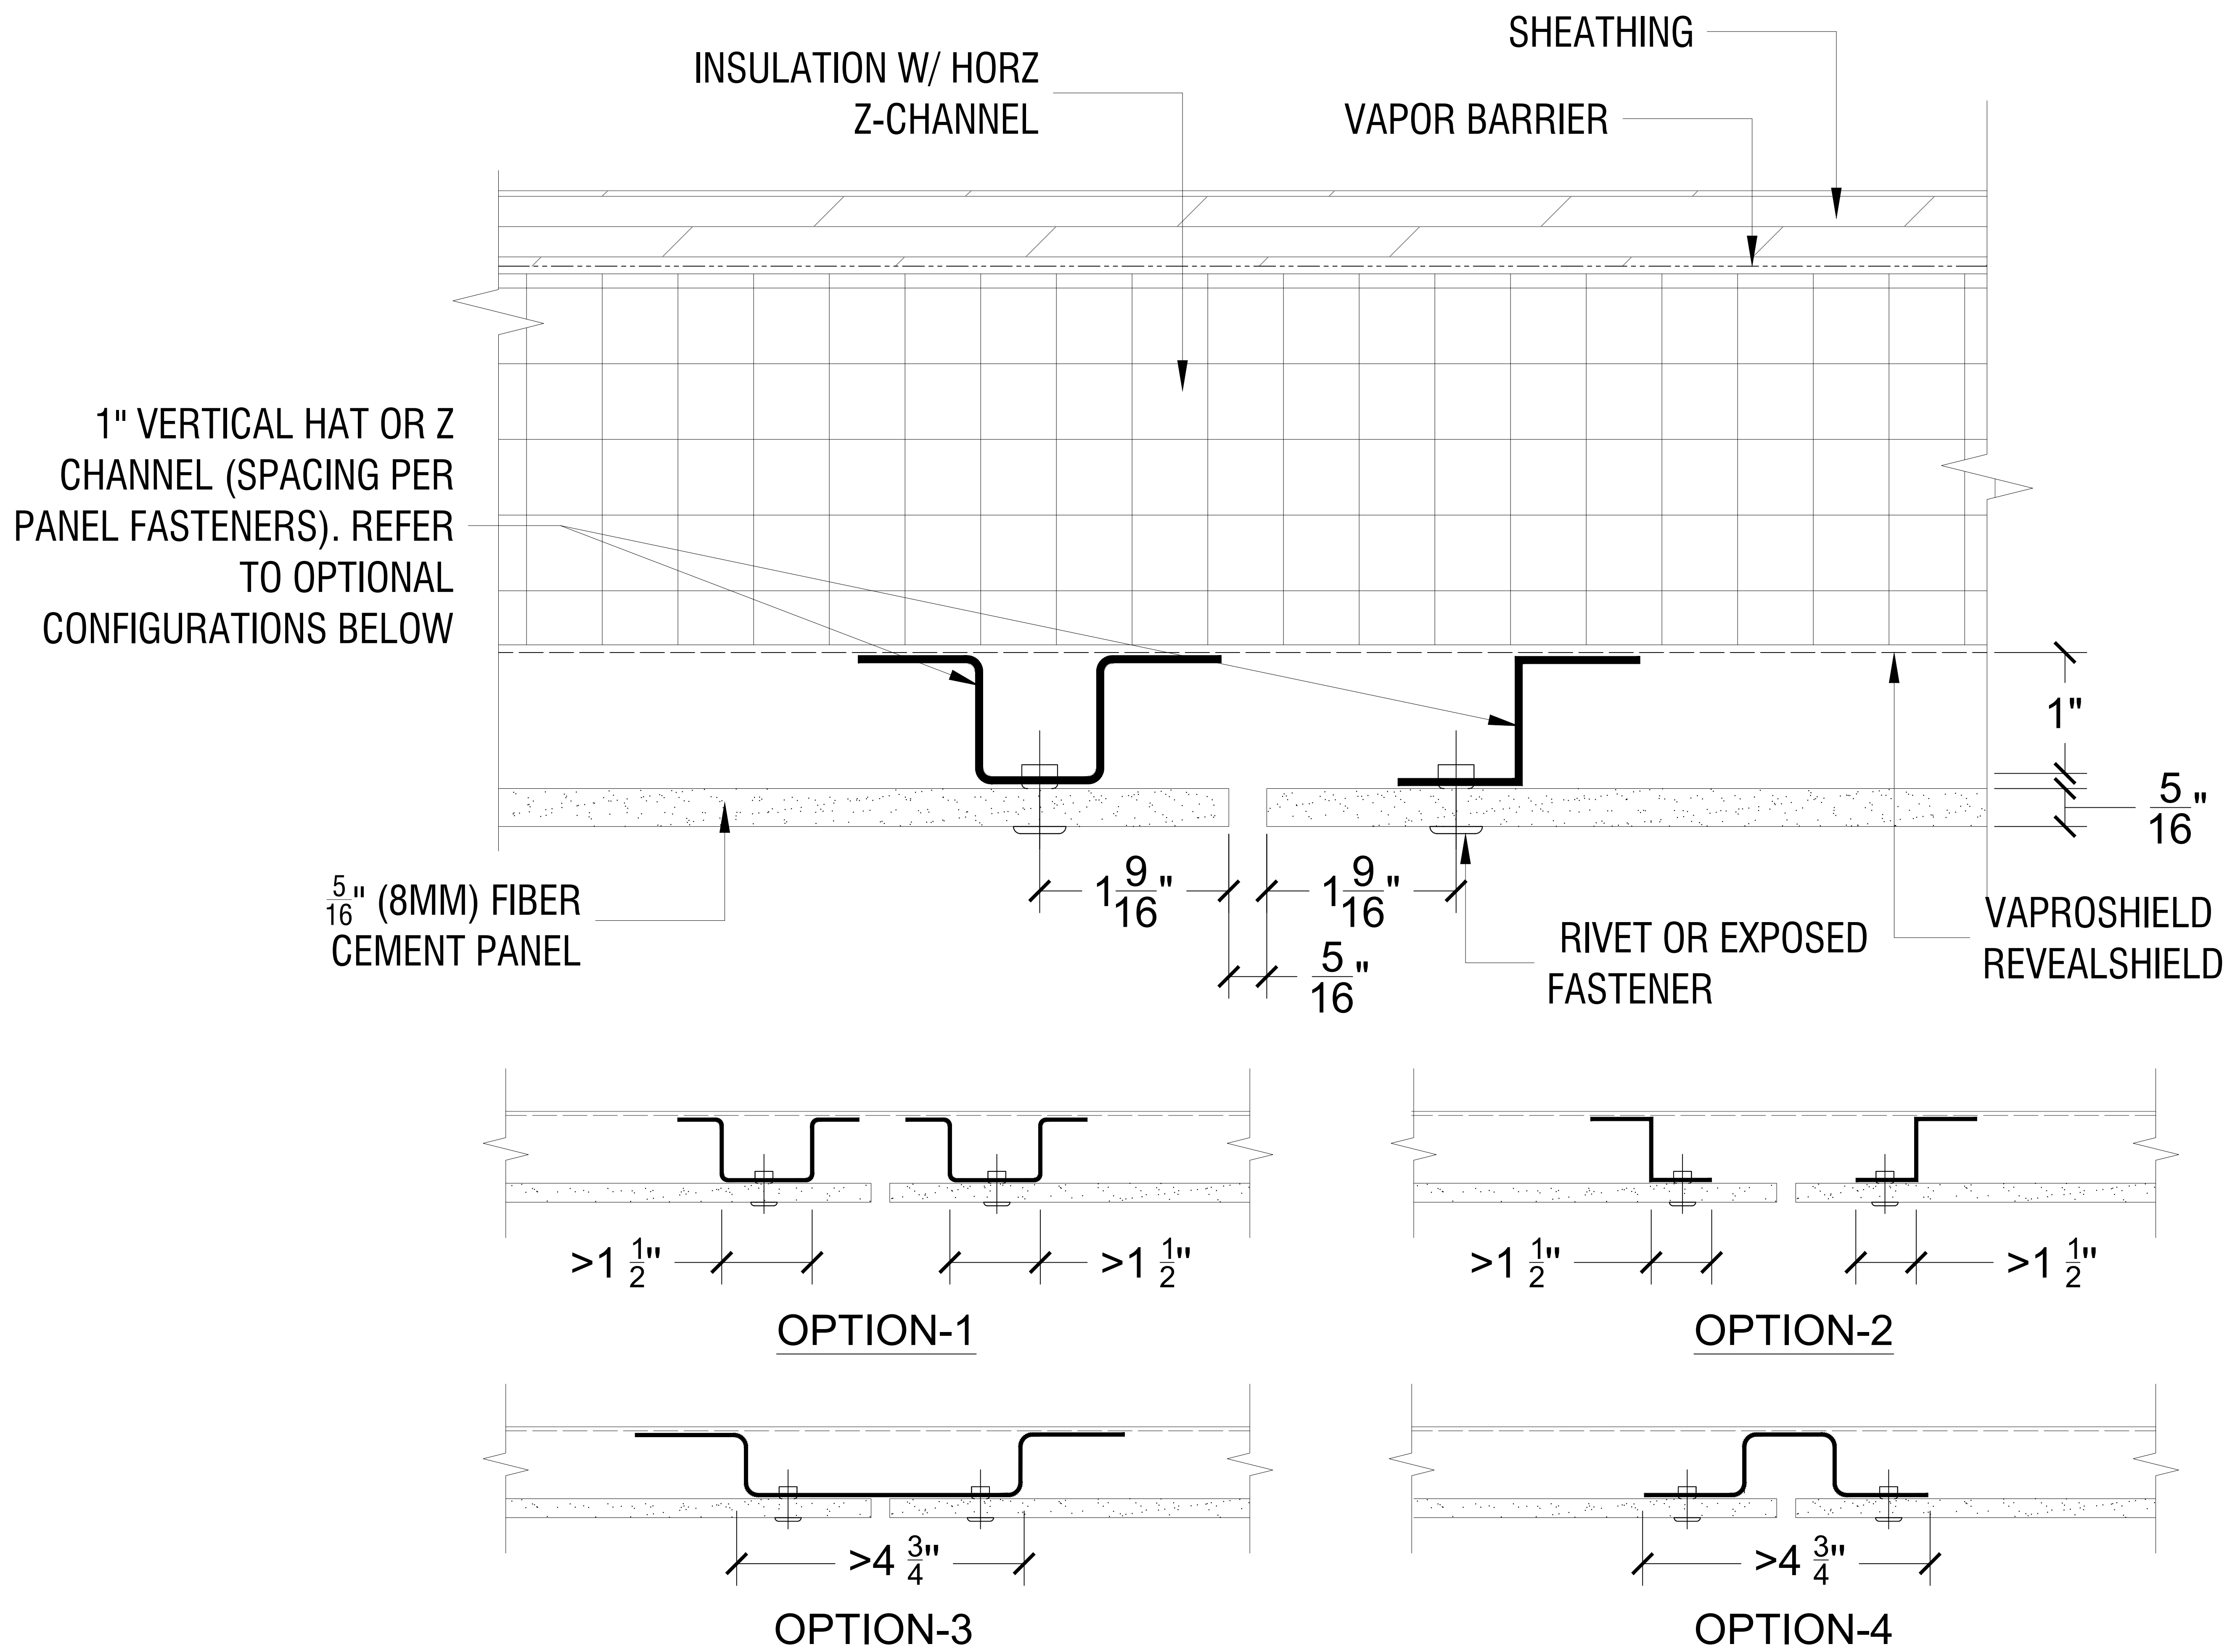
SHEATHING

INSULATION W/ HORZ Z-CHANNEL

VAPOR BARRIER

1" VERTICAL HAT OR Z CHANNEL (SPACING PER PANEL FASTENERS). REFER TO OPTIONAL CONFIGURATIONS BELOW

1"

$\frac{5}{16}$"

$\frac{5}{16}$" (8MM) FIBER CEMENT PANEL

$1\frac{9}{16}$"

$1\frac{9}{16}$"

$\frac{5}{16}$"

RIVET OR EXPOSED FASTENER

VAPROSHIELD REVEALSHIELD

>1 $\frac{1}{2}$"

>1 $\frac{1}{2}$"

OPTION-1

>1 $\frac{1}{2}$"

>1 $\frac{1}{2}$"

OPTION-2

>4 $\frac{3}{4}$"

OPTION-3

>4 $\frac{3}{4}$"

OPTION-4